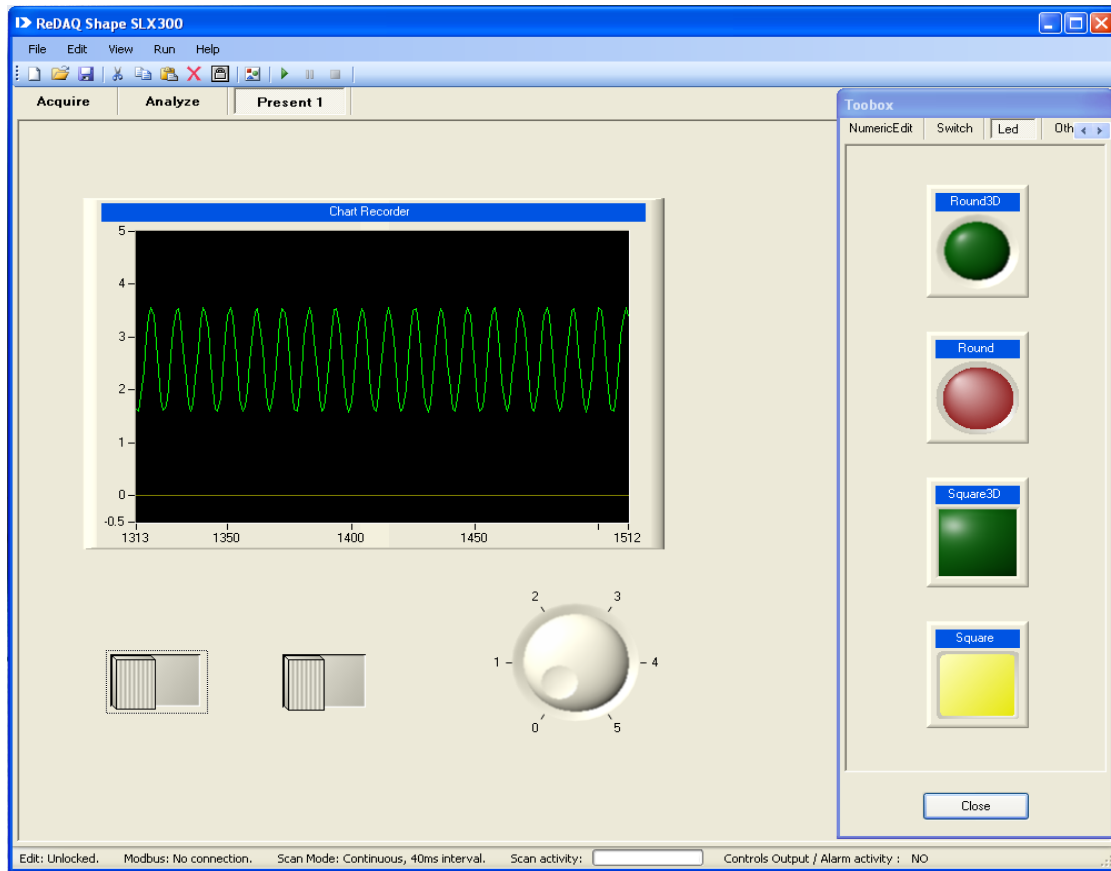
ReDAQ Shape SLX300

File Edit View Run Help

Acquire Analyze Present 1

Chart Recorder

5
4
3
2
1
0
-0.5
1313 1350 1400 1450 1512

2 3
1 4
0 5

Toobox
NumericEdit Switch Led Oth

Round3D

Round

Square3D

Square

Close

Edit: Unlocked. Modbus: No connection. Scan Mode: Continuous, 40ms interval. Scan activity: Controls Output / Alarm activity : NO